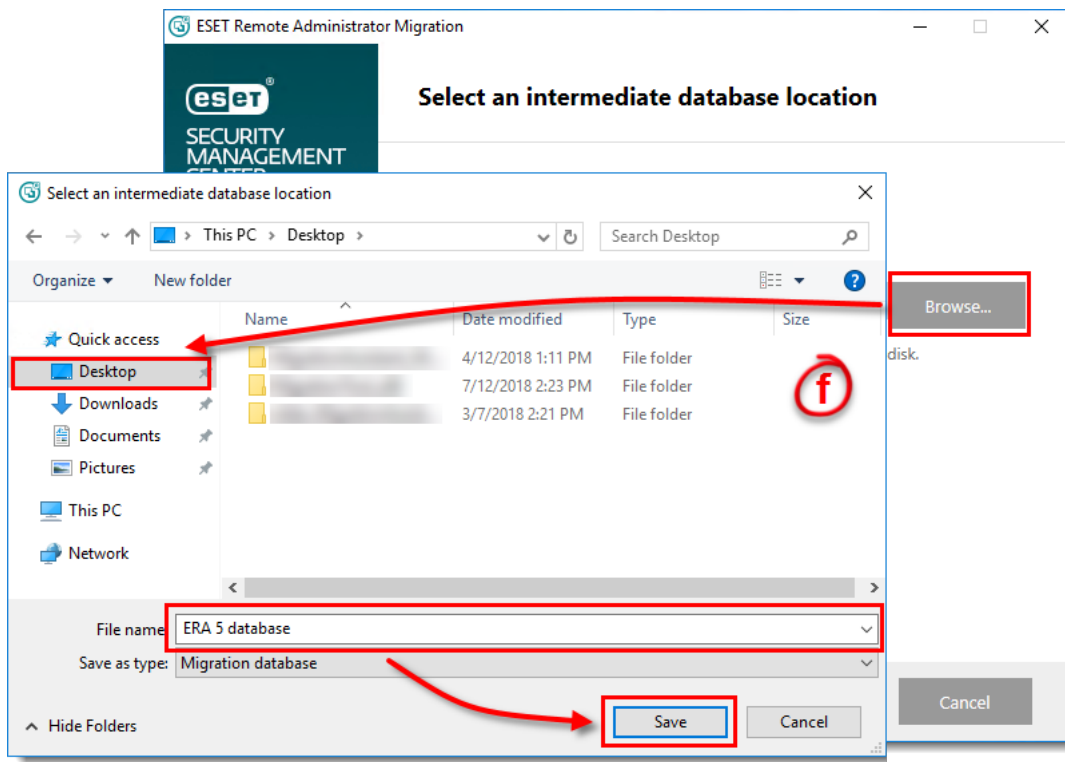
ESET Remote Administrator Migration

eset SECURITY MANAGEMENT CENTER

Select an intermediate database location

Select an intermediate database location

This PC > Desktop >

Search Desktop

Organize ▾ New folder

?

Browse...

| Name | Date modified | Type | Size |
|---|---|---|---|
| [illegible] | 4/12/2018 1:11 PM | File folder | |
| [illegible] | 7/12/2018 2:23 PM | File folder | |
| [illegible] | 3/7/2018 2:21 PM | File folder | |

disk.

f

Quick access
Desktop
Downloads
Documents
Pictures
This PC
Network

File name: ERA 5 database
Save as type: Migration database

Hide Folders

Save
Cancel

Cancel